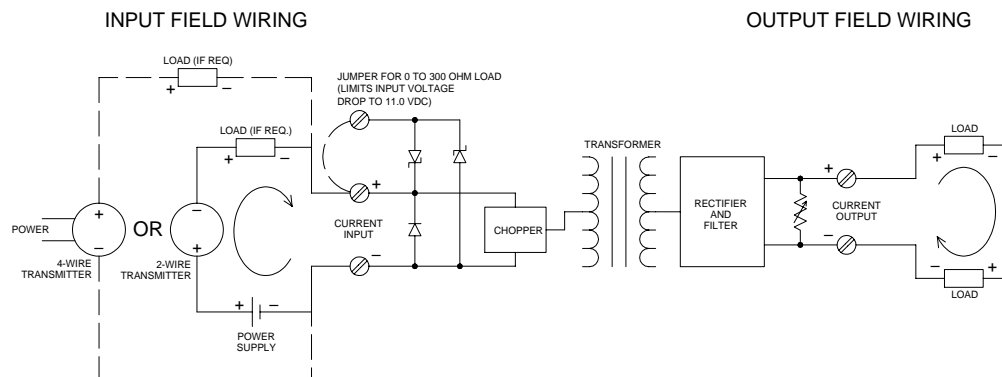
INPUT FIELD WIRING

OUTPUT FIELD WIRING

LOAD (IF REQ)
+ –

JUMPER FOR 0 TO 300 OHM LOAD (LIMITS INPUT VOLTAGE DROP TO 11.0 VDC)

LOAD (IF REQ.)
+ –

TRANSFORMER

LOAD
+

POWER
+
–
4-WIRE TRANSMITTER

OR

–
+
2-WIRE TRANSMITTER

+

CURRENT INPUT

–

CHOPPER

RECTIFIER AND FILTER

+
CURRENT OUTPUT
–

– +
LOAD

+ –
POWER SUPPLY